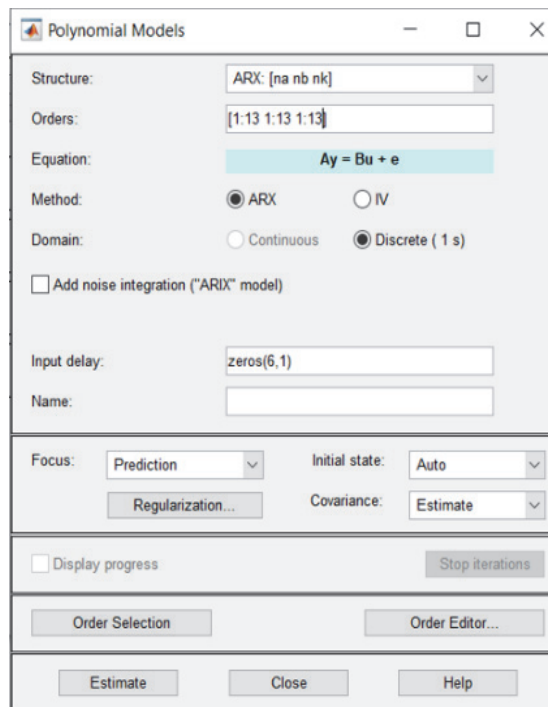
Polynomial Models

Structure: ARX: [na nb nk]

Orders: [1:13 1:13 1:13]

Equation: Ay = Bu + e

Method: ARX IV

Domain: Continuous Discrete ( 1 s)

Add noise integration ("ARIX" model)

Input delay: zeros(6,1)

Name:

Focus: Prediction

Initial state: Auto

Regularization...

Covariance: Estimate

Display progress

Stop iterations

Order Selection

Order Editor...

Estimate

Close

Help